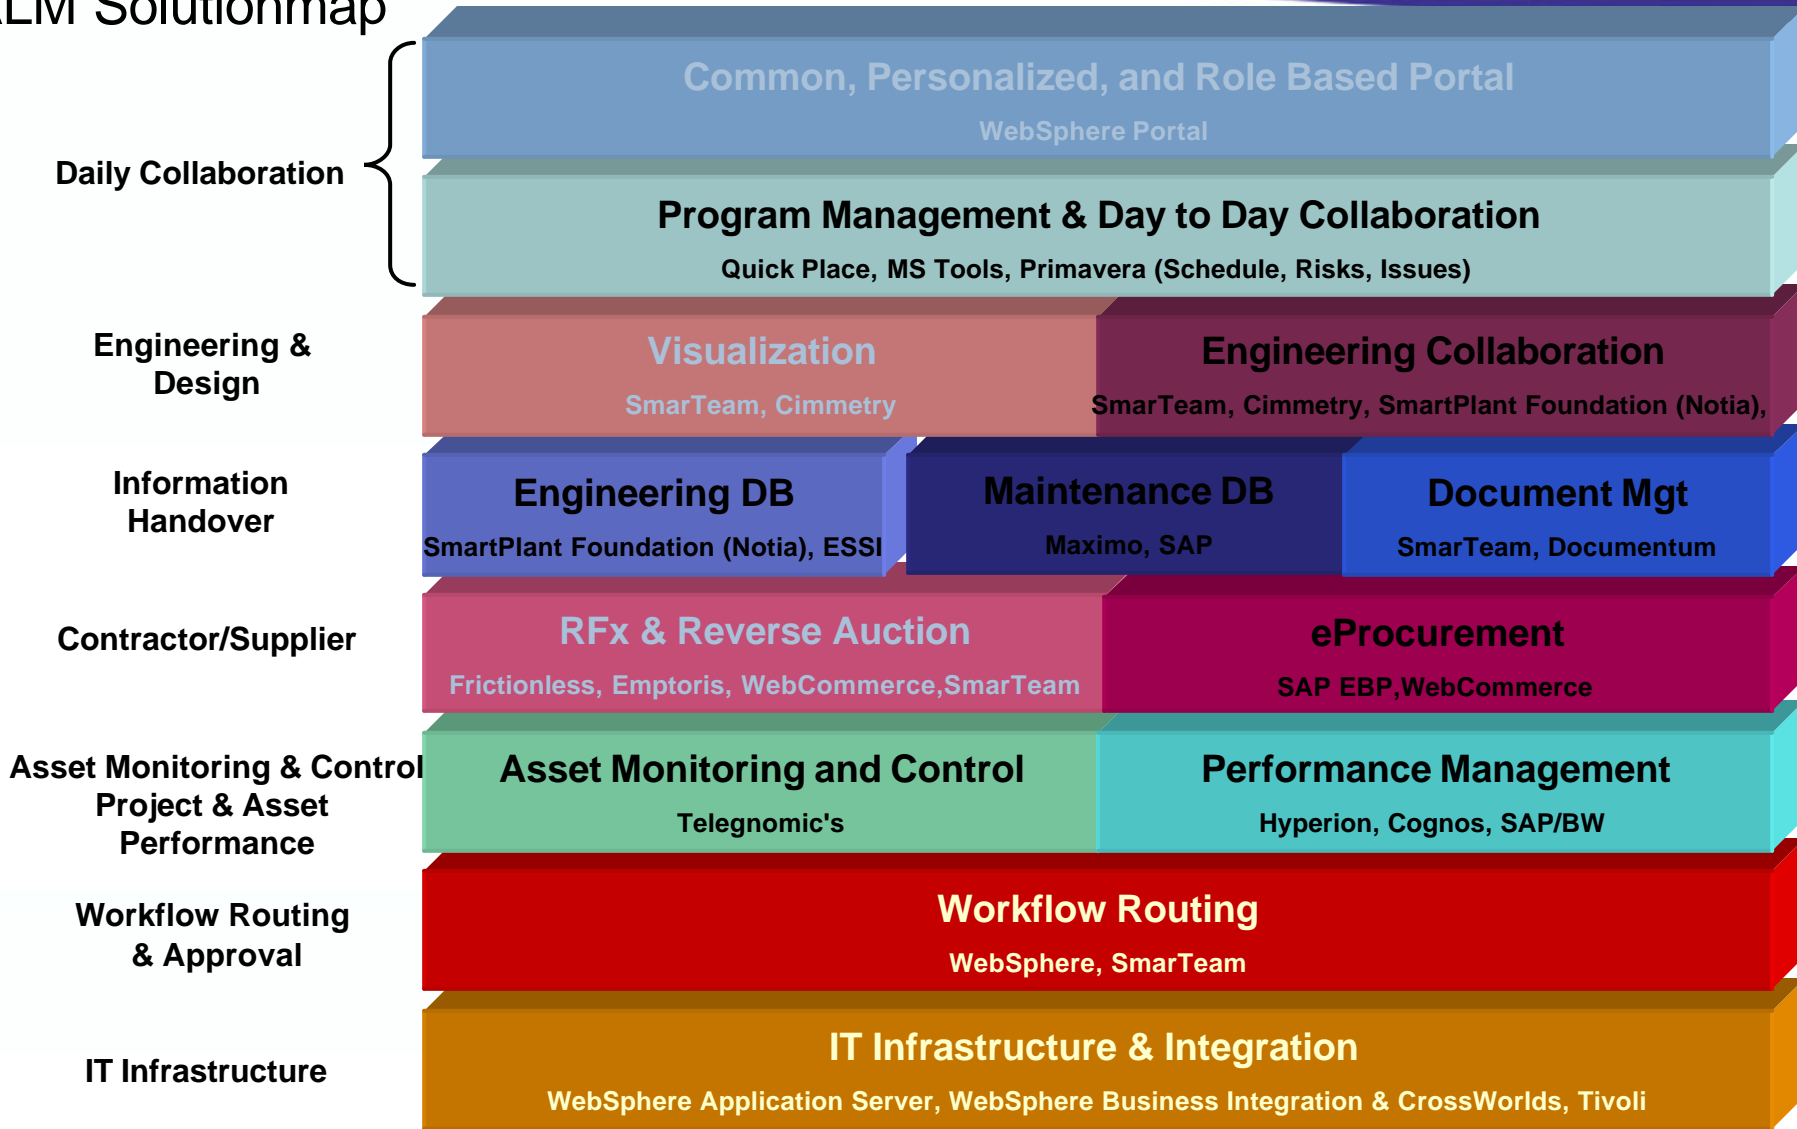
LM Solutionmap

Daily Collaboration

Common, Personalized, and Role Based Portal

WebSphere Portal

Program Management & Day to Day Collaboration

Quick Place, MS Tools, Primavera (Schedule, Risks, Issues)

Engineering & Design

Visualization

SmarTeam, Cimmetry

Engineering Collaboration

SmarTeam, Cimmetry, SmartPlant Foundation (Notia),

Information Handover

Engineering DB

SmartPlant Foundation (Notia), ESSI

Maintenance DB

Maximo, SAP

Document Mgt

SmarTeam, Documentum

Contractor/Supplier

RFx & Reverse Auction

Frictionless, Emptoris, WebCommerce,SmarTeam

eProcurement

SAP EBP,WebCommerce

Asset Monitoring & Control Project & Asset Performance

Asset Monitoring and Control

Telegnomic's

Performance Management

Hyperion, Cognos, SAP/BW

Workflow Routing & Approval

Workflow Routing

WebSphere, SmarTeam

IT Infrastructure

IT Infrastructure & Integration

WebSphere Application Server, WebSphere Business Integration & CrossWorlds, Tivoli